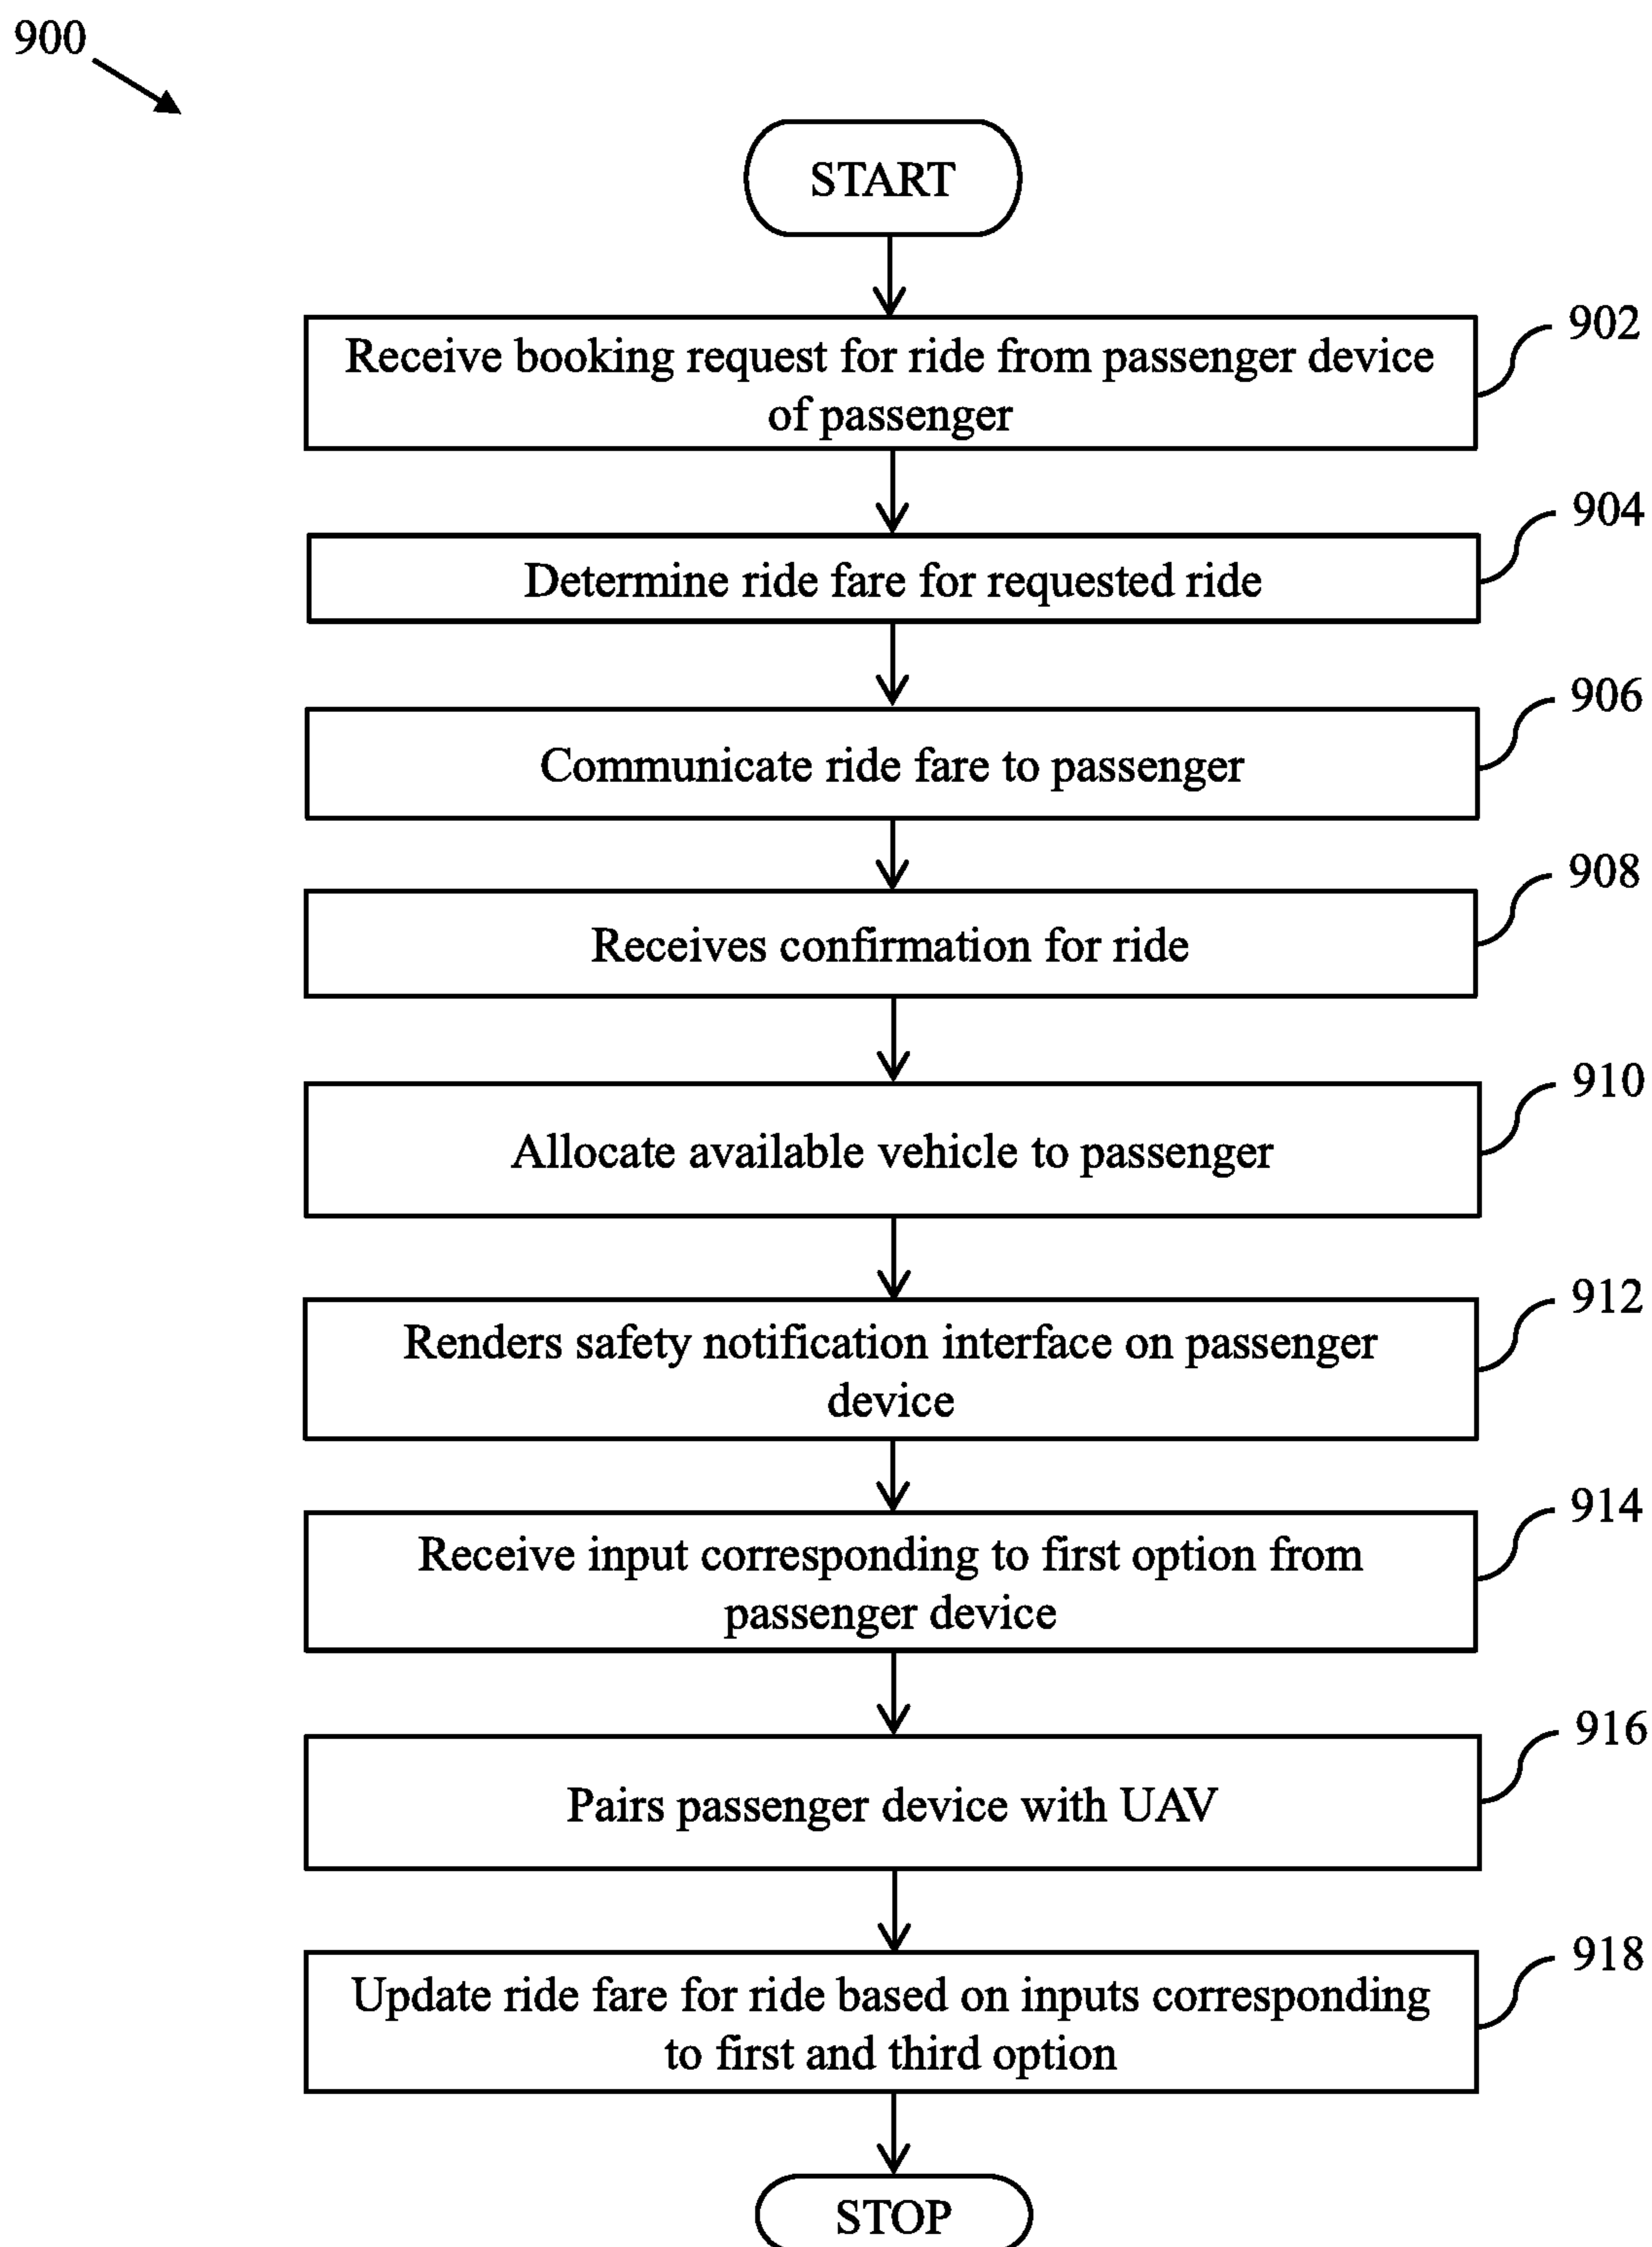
900

START

Receive booking request for ride from passenger device of passenger

902

Determine ride fare for requested ride

904

Communicate ride fare to passenger

906

Receives confirmation for ride

908

Allocate available vehicle to passenger

910

Renders safety notification interface on passenger device

912

Receive input corresponding to first option from passenger device

914

Pairs passenger device with UAV

916

Update ride fare for ride based on inputs corresponding to first and third option

918

STOP